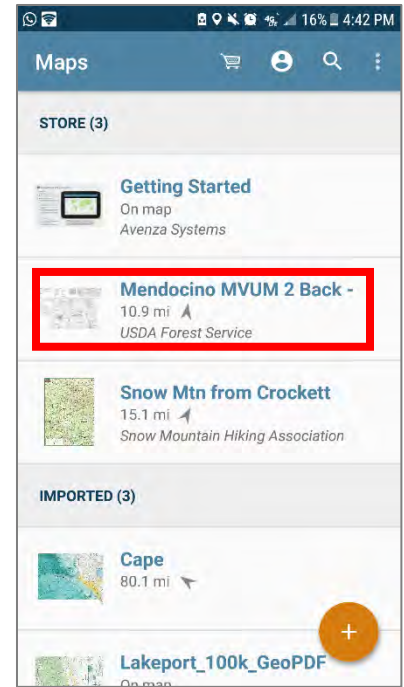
16% 4:42 PM

Maps

STORE (3)

Getting Started
On map
Avenza Systems

Mendocino MVUM 2 Back -
10.9 mi
USDA Forest Service

Snow Mtn from Crockett
15.1 mi
Snow Mountain Hiking Association

IMPORTED (3)

Cape
80.1 mi

+

Lakeport_100k_GeoPDF
On map